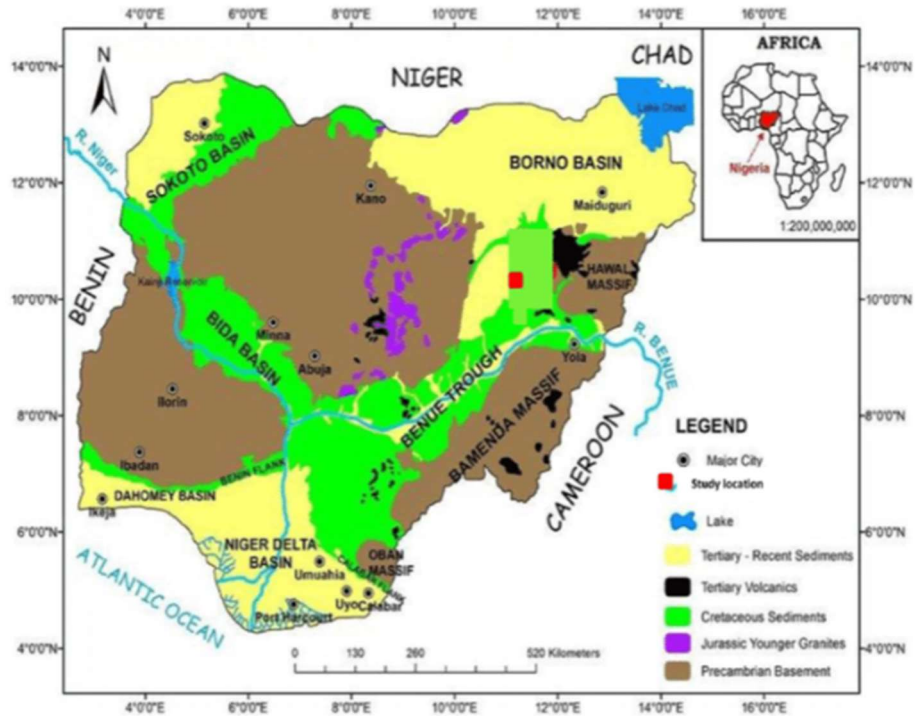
4°0'0"E 6°0'0"E 8°0'0"E 10°0'0"E 12°0'0"E 14°0'0"E 16°0'0"E

14°0'0"N
12°0'0"N
10°0'0"N
8°0'0"N
6°0'0"N
4°0'0"N

N

NIGER

CHAD

AFRICA

Nigeria

1:200,000,000

Lake Chad

R. Niger

Sokoto

SOKOTO BASIN

Kano

BORNO BASIN

Maiduguri

HAWAL MASSIF

BENIN

Kainji Reservoir

Minna

BIDA BASIN

Abuja

BENUE TROUGH

Yola

R. BENUE

Ilorin

BAMENDA MASSIF

CAMEROON

Ibadan

BENIN FLANK

DAHOMEY BASIN

Ikeja

NIGER DELTA BASIN

Umuahia

OBAN MASSIF

CALABAR FLANK

Uyo

Calabar

Port Harcourt

ATLANTIC OCEAN

0 130 260 520 Kilometers

LEGEND

Major City

Study location

Lake

Tertiary - Recent Sediments

Tertiary Volcanics

Cretaceous Sediments

Jurassic Younger Granites

Precambrian Basement